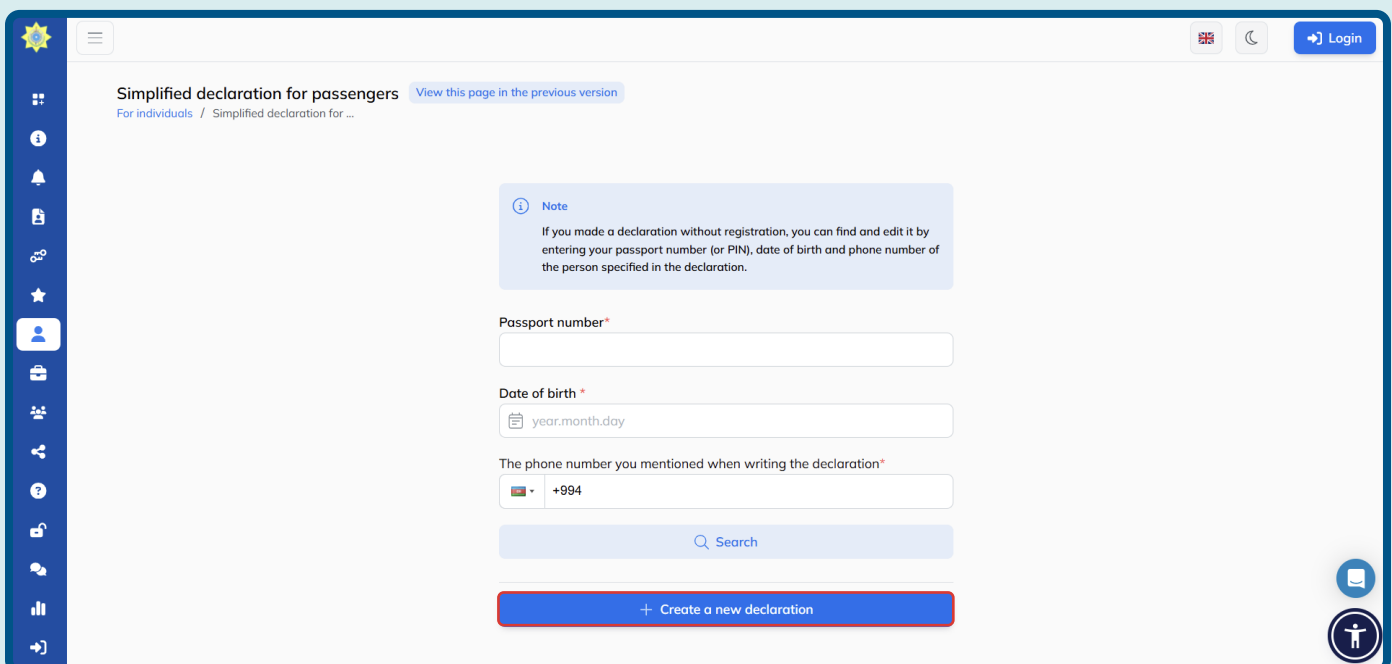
Login

Simplified declaration for passengers
View this page in the previous version
For individuals / Simplified declaration for ...

Note
If you made a declaration without registration, you can find and edit it by entering your passport number (or PIN), date of birth and phone number of the person specified in the declaration.

Passport number*

Date of birth *
year.month.day

The phone number you mentioned when writing the declaration*
+994

Search

+ Create a new declaration